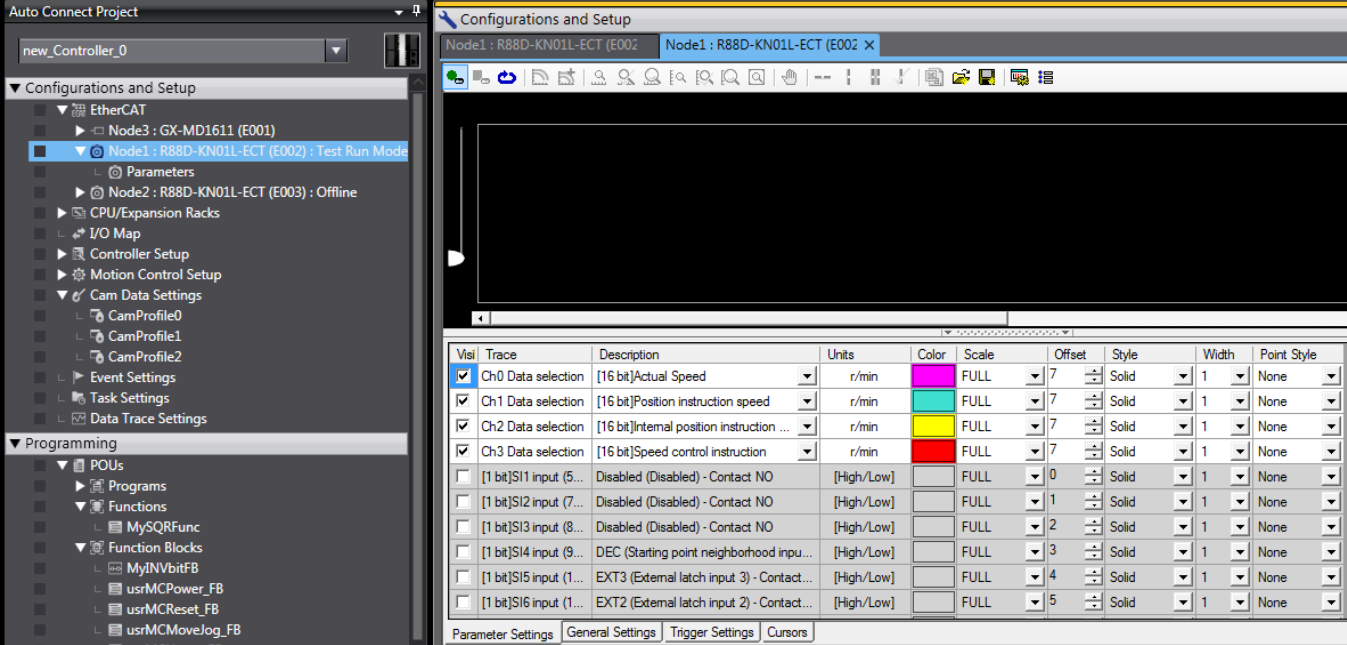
Auto Connect Project

new_Controller_0

Configurations and Setup
EtherCAT
Node3 : GX-MD1611 (E001)
Node1 : R88D-KN01L-ECT (E002) : Test Run Mode
Parameters
Node2 : R88D-KN01L-ECT (E003) : Offline
CPU/Expansion Racks
I/O Map
Controller Setup
Motion Control Setup
Cam Data Settings
CamProfile0
CamProfile1
CamProfile2
Event Settings
Task Settings
Data Trace Settings
Programming
POUs
Programs
Functions
MySQRFunc
Function Blocks
MyINVbitFB
usrMCPower_FB
usrMCReset_FB
usrMCMoveJog_FB

Configurations and Setup
Node1 : R88D-KN01L-ECT (E002
Node1 : R88D-KN01L-ECT (E002

| Visi | Trace | Description | Units | Color | Scale | Offset | Style | Width | Point Style |
|---|---|---|---|---|---|---|---|---|---|
| ☑ | Ch0 Data selection | [16 bit]Actual Speed | r/min | | FULL | 7 | Solid | 1 | None |
| ☑ | Ch1 Data selection | [16 bit]Position instruction speed | r/min | | FULL | 7 | Solid | 1 | None |
| ☑ | Ch2 Data selection | [16 bit]Internal position instruction ... | r/min | | FULL | 7 | Solid | 1 | None |
| ☑ | Ch3 Data selection | [16 bit]Speed control instruction | r/min | | FULL | 7 | Solid | 1 | None |
| ☐ | [1 bit]SI1 input (5... | Disabled (Disabled) - Contact NO | [High/Low] | | FULL | 0 | Solid | 1 | None |
| ☐ | [1 bit]SI2 input (7... | Disabled (Disabled) - Contact NO | [High/Low] | | FULL | 1 | Solid | 1 | None |
| ☐ | [1 bit]SI3 input (8... | Disabled (Disabled) - Contact NO | [High/Low] | | FULL | 2 | Solid | 1 | None |
| ☐ | [1 bit]SI4 input (9... | DEC (Starting point neighborhood inpu... | [High/Low] | | FULL | 3 | Solid | 1 | None |
| ☐ | [1 bit]SI5 input (1... | EXT3 (External latch input 3) - Contact... | [High/Low] | | FULL | 4 | Solid | 1 | None |
| ☐ | [1 bit]SI6 input (1... | EXT2 (External latch input 2) - Contact... | [High/Low] | | FULL | 5 | Solid | 1 | None |

Parameter Settings | General Settings | Trigger Settings | Cursors